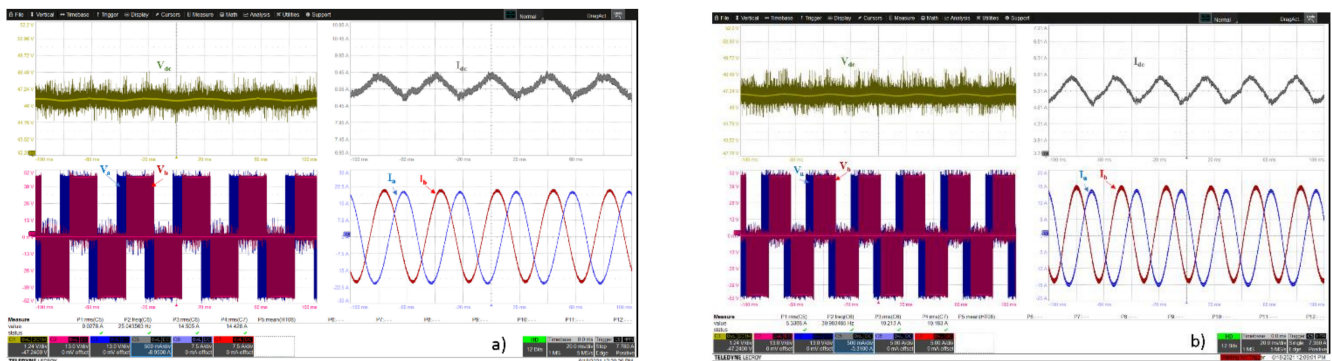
File Vertical Timebase Trigger Display Cursors Measure Math Analysis Utilities Support

$V_{dc}$

$I_{dc}$

$V_a$ $V_b$

$I_a$ $I_b$

-100 ms -50 ms -25 ms 0 ms 25 ms 50 ms 100 ms

Measure P1:rms(C5) P2:freq(C5) P3:rms(C6) P4:rms(C7) P5:mean(M100) P6 P7 P8 P9 P10 P11 P12

value 9.0279 A 25.043583 Hz 14.505 A 14.408 A

status

TELEDYNE LECROY

a)

File Vertical Timebase Trigger Display Cursors Measure Math Analysis Utilities Support

$V_{dc}$

$I_{dc}$

$V_a$ $V_b$

$I_a$ $I_b$

-100 ms -50 ms -25 ms 0 ms 25 ms 50 ms 100 ms

Measure P1:rms(C5) P2:freq(C6) P3:rms(C6) P4:rms(C7) P5:mean(M100) P6 P7 P8 P9 P10 P11 P12

value 9.3388 A 39.060480 Hz 19.213 A 19.182 A

status

TELEDYNE LECROY

b)